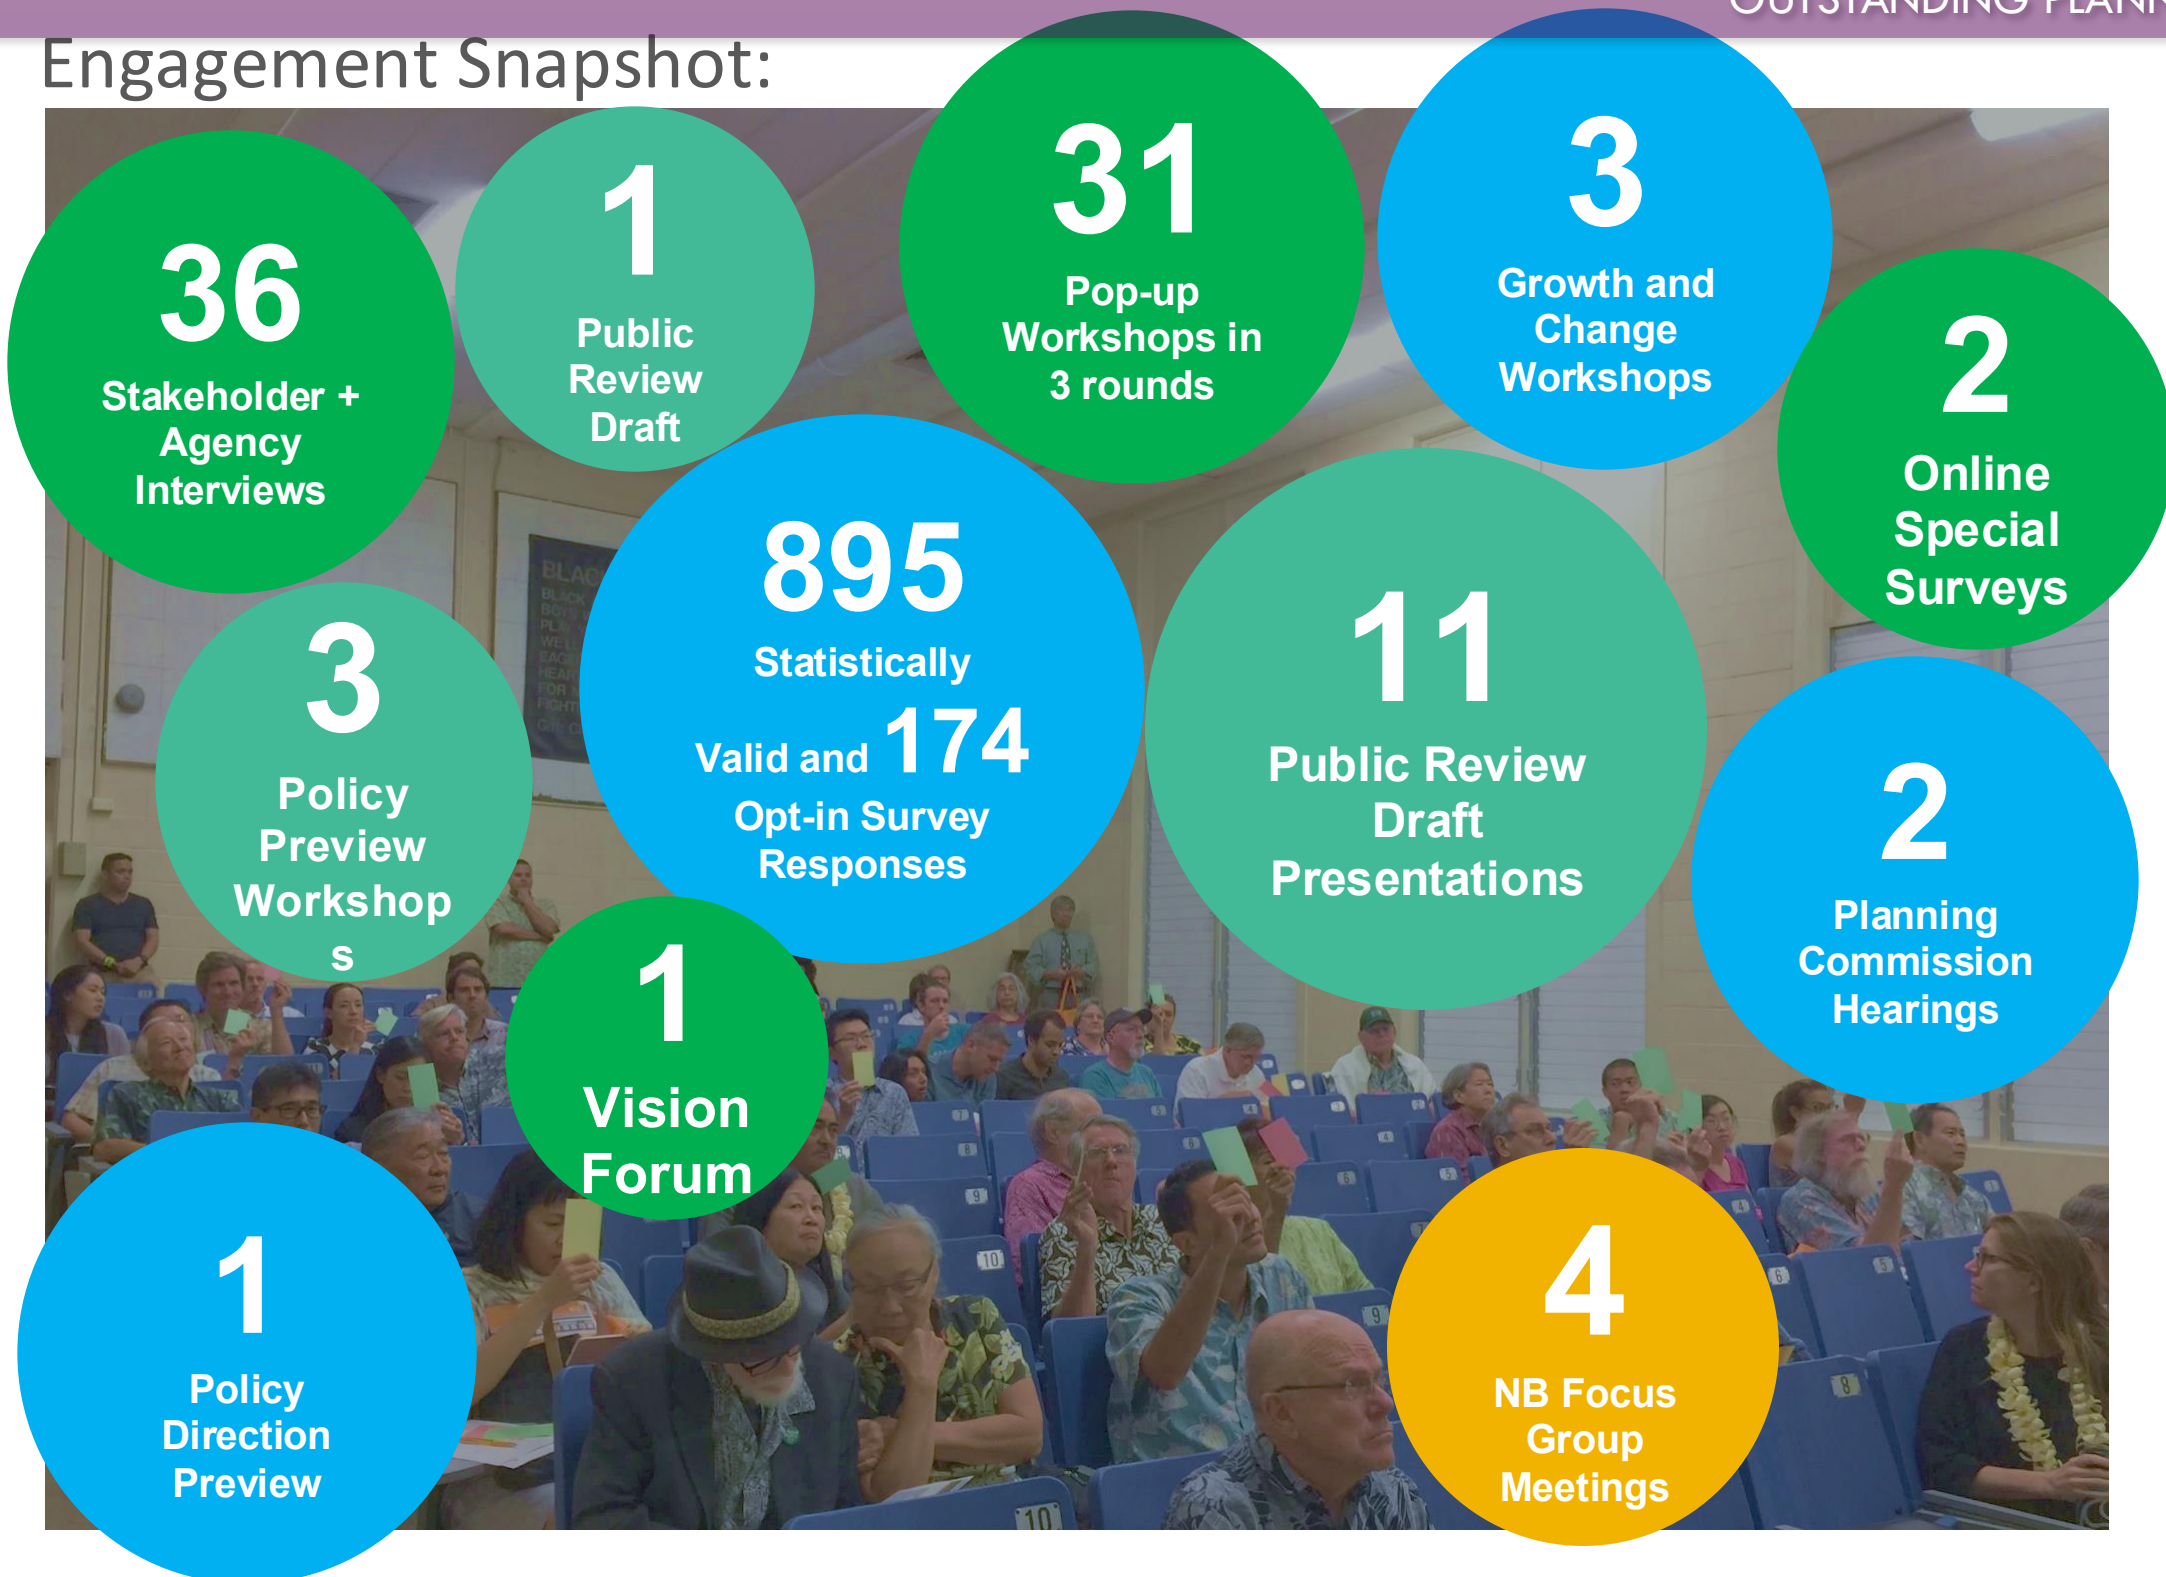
OUTSTANDING PLANN

Engagement Snapshot:

36
Stakeholder + Agency Interviews

1
Public Review Draft

31
Pop-up Workshops in 3 rounds

3
Growth and Change Workshops

2
Online Special Surveys

3
Policy Preview Workshop s

895
Statistically Valid and 174
Opt-in Survey Responses

11
Public Review Draft Presentations

2
Planning Commission Hearings

1
Vision Forum

1
Policy Direction Preview

4
NB Focus Group Meetings